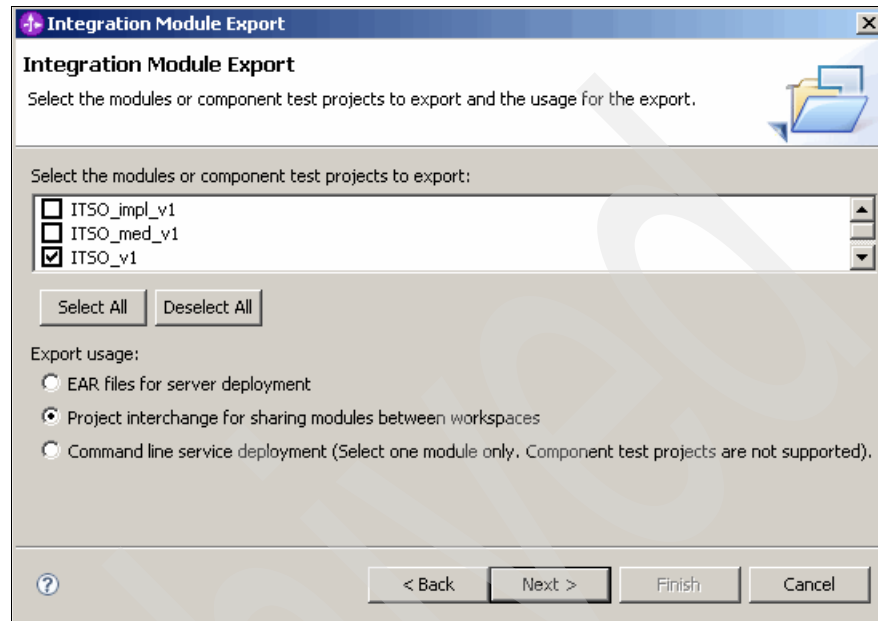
Integration Module Export

Integration Module Export

Select the modules or component test projects to export and the usage for the export.

Select the modules or component test projects to export:

ITSO_impl_v1

ITSO_med_v1

ITSO_v1

Select All

Deselect All

Export usage:

EAR files for server deployment

Project interchange for sharing modules between workspaces

Command line service deployment (Select one module only. Component test projects are not supported).

< Back

Next >

Finish

Cancel